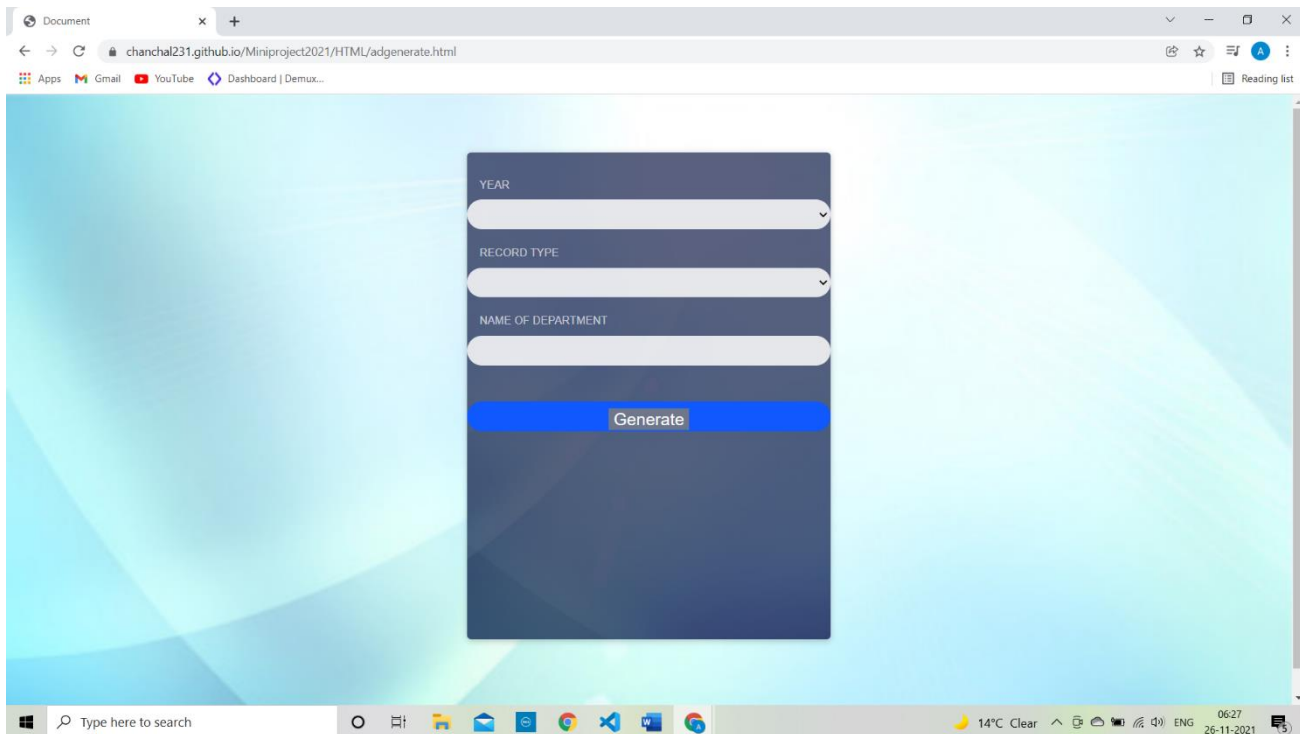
Document × +

chanchal231.github.io/Miniproject2021/HTML/adgenerate.html

Apps Gmail YouTube Dashboard | Demux...

Reading list

YEAR

RECORD TYPE

NAME OF DEPARTMENT

Generate

Type here to search

14°C Clear ENG 06:27 26-11-2021